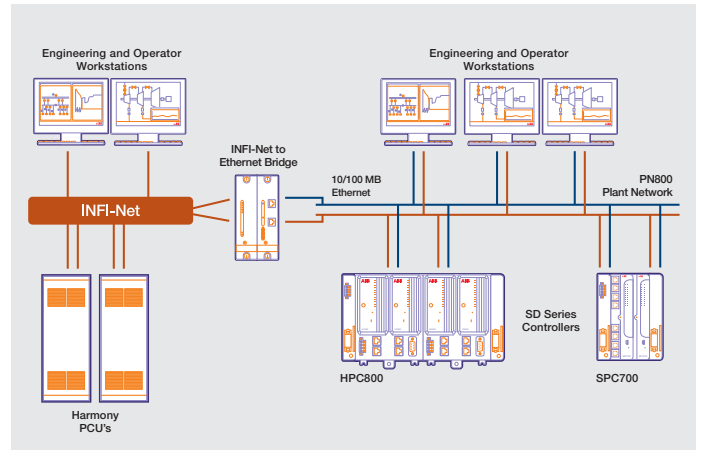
Engineering and Operator Workstations

Engineering and Operator Workstations

INFI-Net to Ethernet Bridge

10/100 MB Ethernet

PN800 Plant Network

INFI-Net

SD Series Controllers

HPC800

SPC700

Harmony PCU's